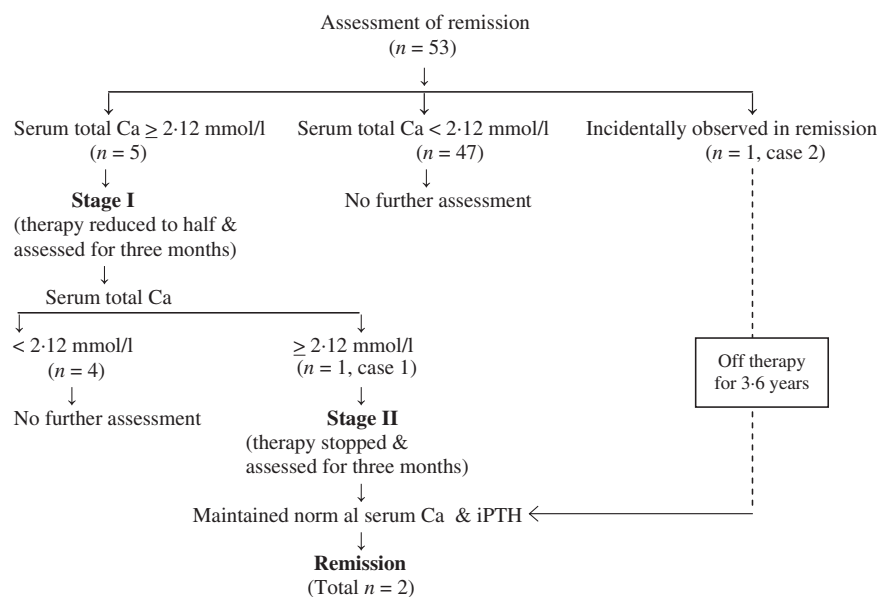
Assessment of remission
($n = 53$)

Serum total Ca $\geq 2{\cdot}12$ mmol/l
($n = 5$)

Stage I
(therapy reduced to half & assessed for three months)

Serum total Ca

$< 2{\cdot}12$ mmol/l
($n = 4$)

No further assessment

$\geq 2{\cdot}12$ mmol/l
($n = 1$, case 1)

Stage II
(therapy stopped & assessed for three months)

Serum total Ca $< 2{\cdot}12$ mmol/l
($n = 47$)

No further assessment

Incidentally observed in remission
($n = 1$, case 2)

Off therapy for 3·6 years

Maintained norm al serum Ca & iPTH

Remission
(Total $n = 2$)